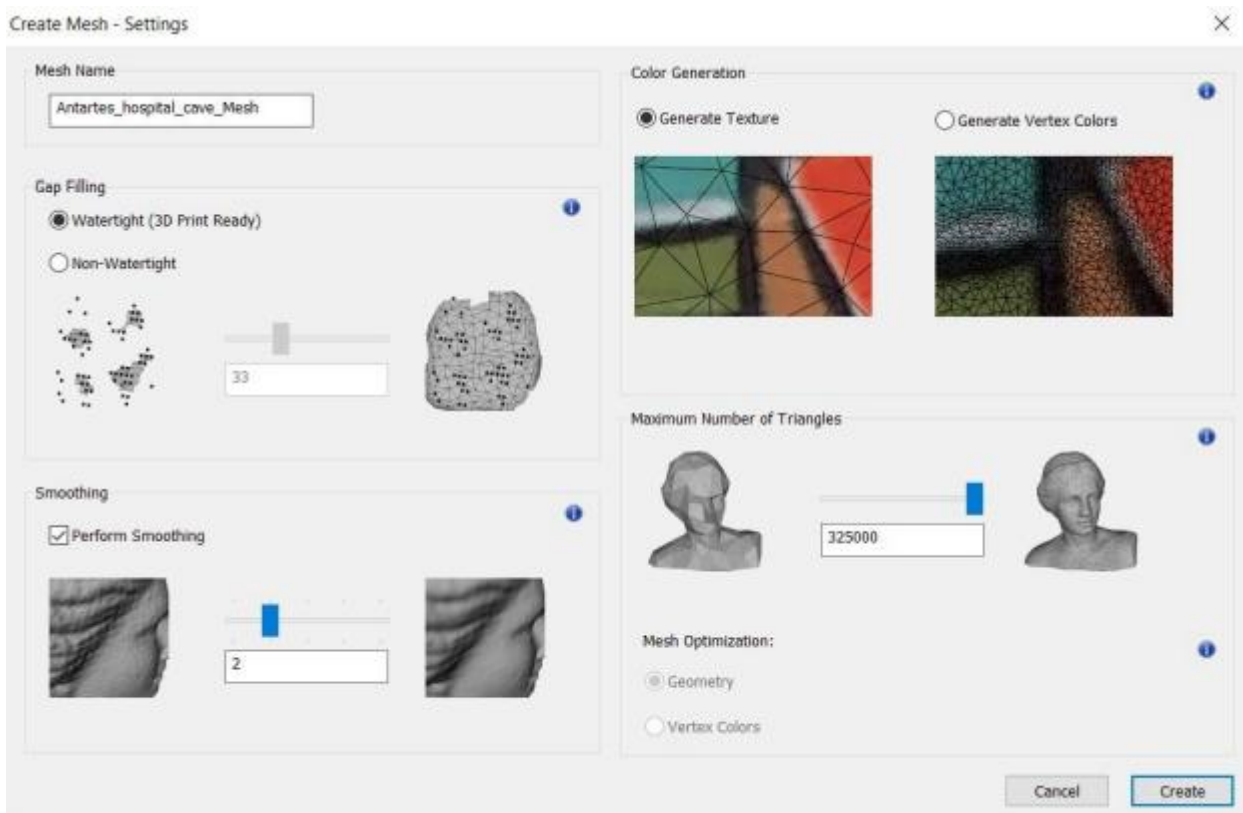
Create Mesh - Settings

×

Mesh Name

Antartes_hospital_cave_Mesh

Gap Filling

Watertight (3D Print Ready)

Non-Watertight

33

Smoothing

Perform Smoothing

2

Color Generation

Generate Texture

Generate Vertex Colors

Maximum Number of Triangles

325000

Mesh Optimization:

Geometry

Vertex Colors

Cancel

Create